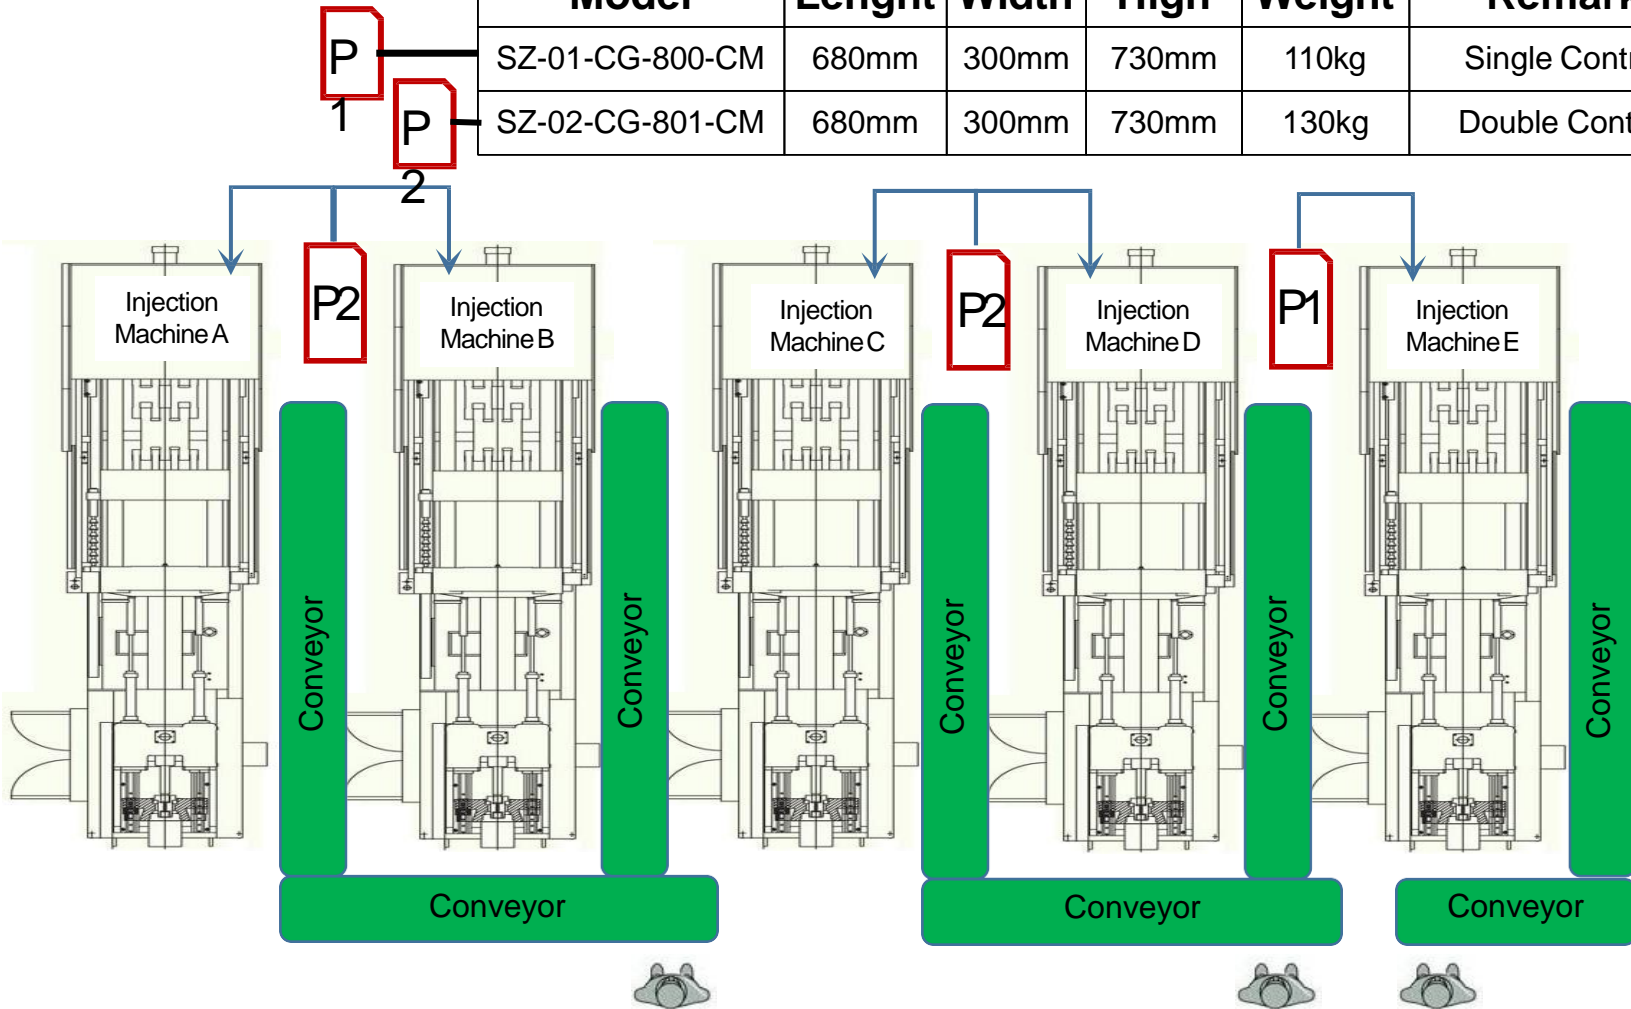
P1

P2

| Model | Lenght | Width | High | Weight | Remar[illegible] |
|---|---|---|---|---|---|
| SZ-01-CG-800-CM | 680mm | 300mm | 730mm | 110kg | Single Cont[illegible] |
| SZ-02-CG-801-CM | 680mm | 300mm | 730mm | 130kg | Double Cont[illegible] |

Injection Machine A

P2

Injection Machine B

Injection Machine C

P2

Injection Machine D

P1

Injection Machine E

Conveyor

Conveyor

Conveyor

Conveyor

Conveyor

Conveyor
Conveyor

Conveyor

Conveyor